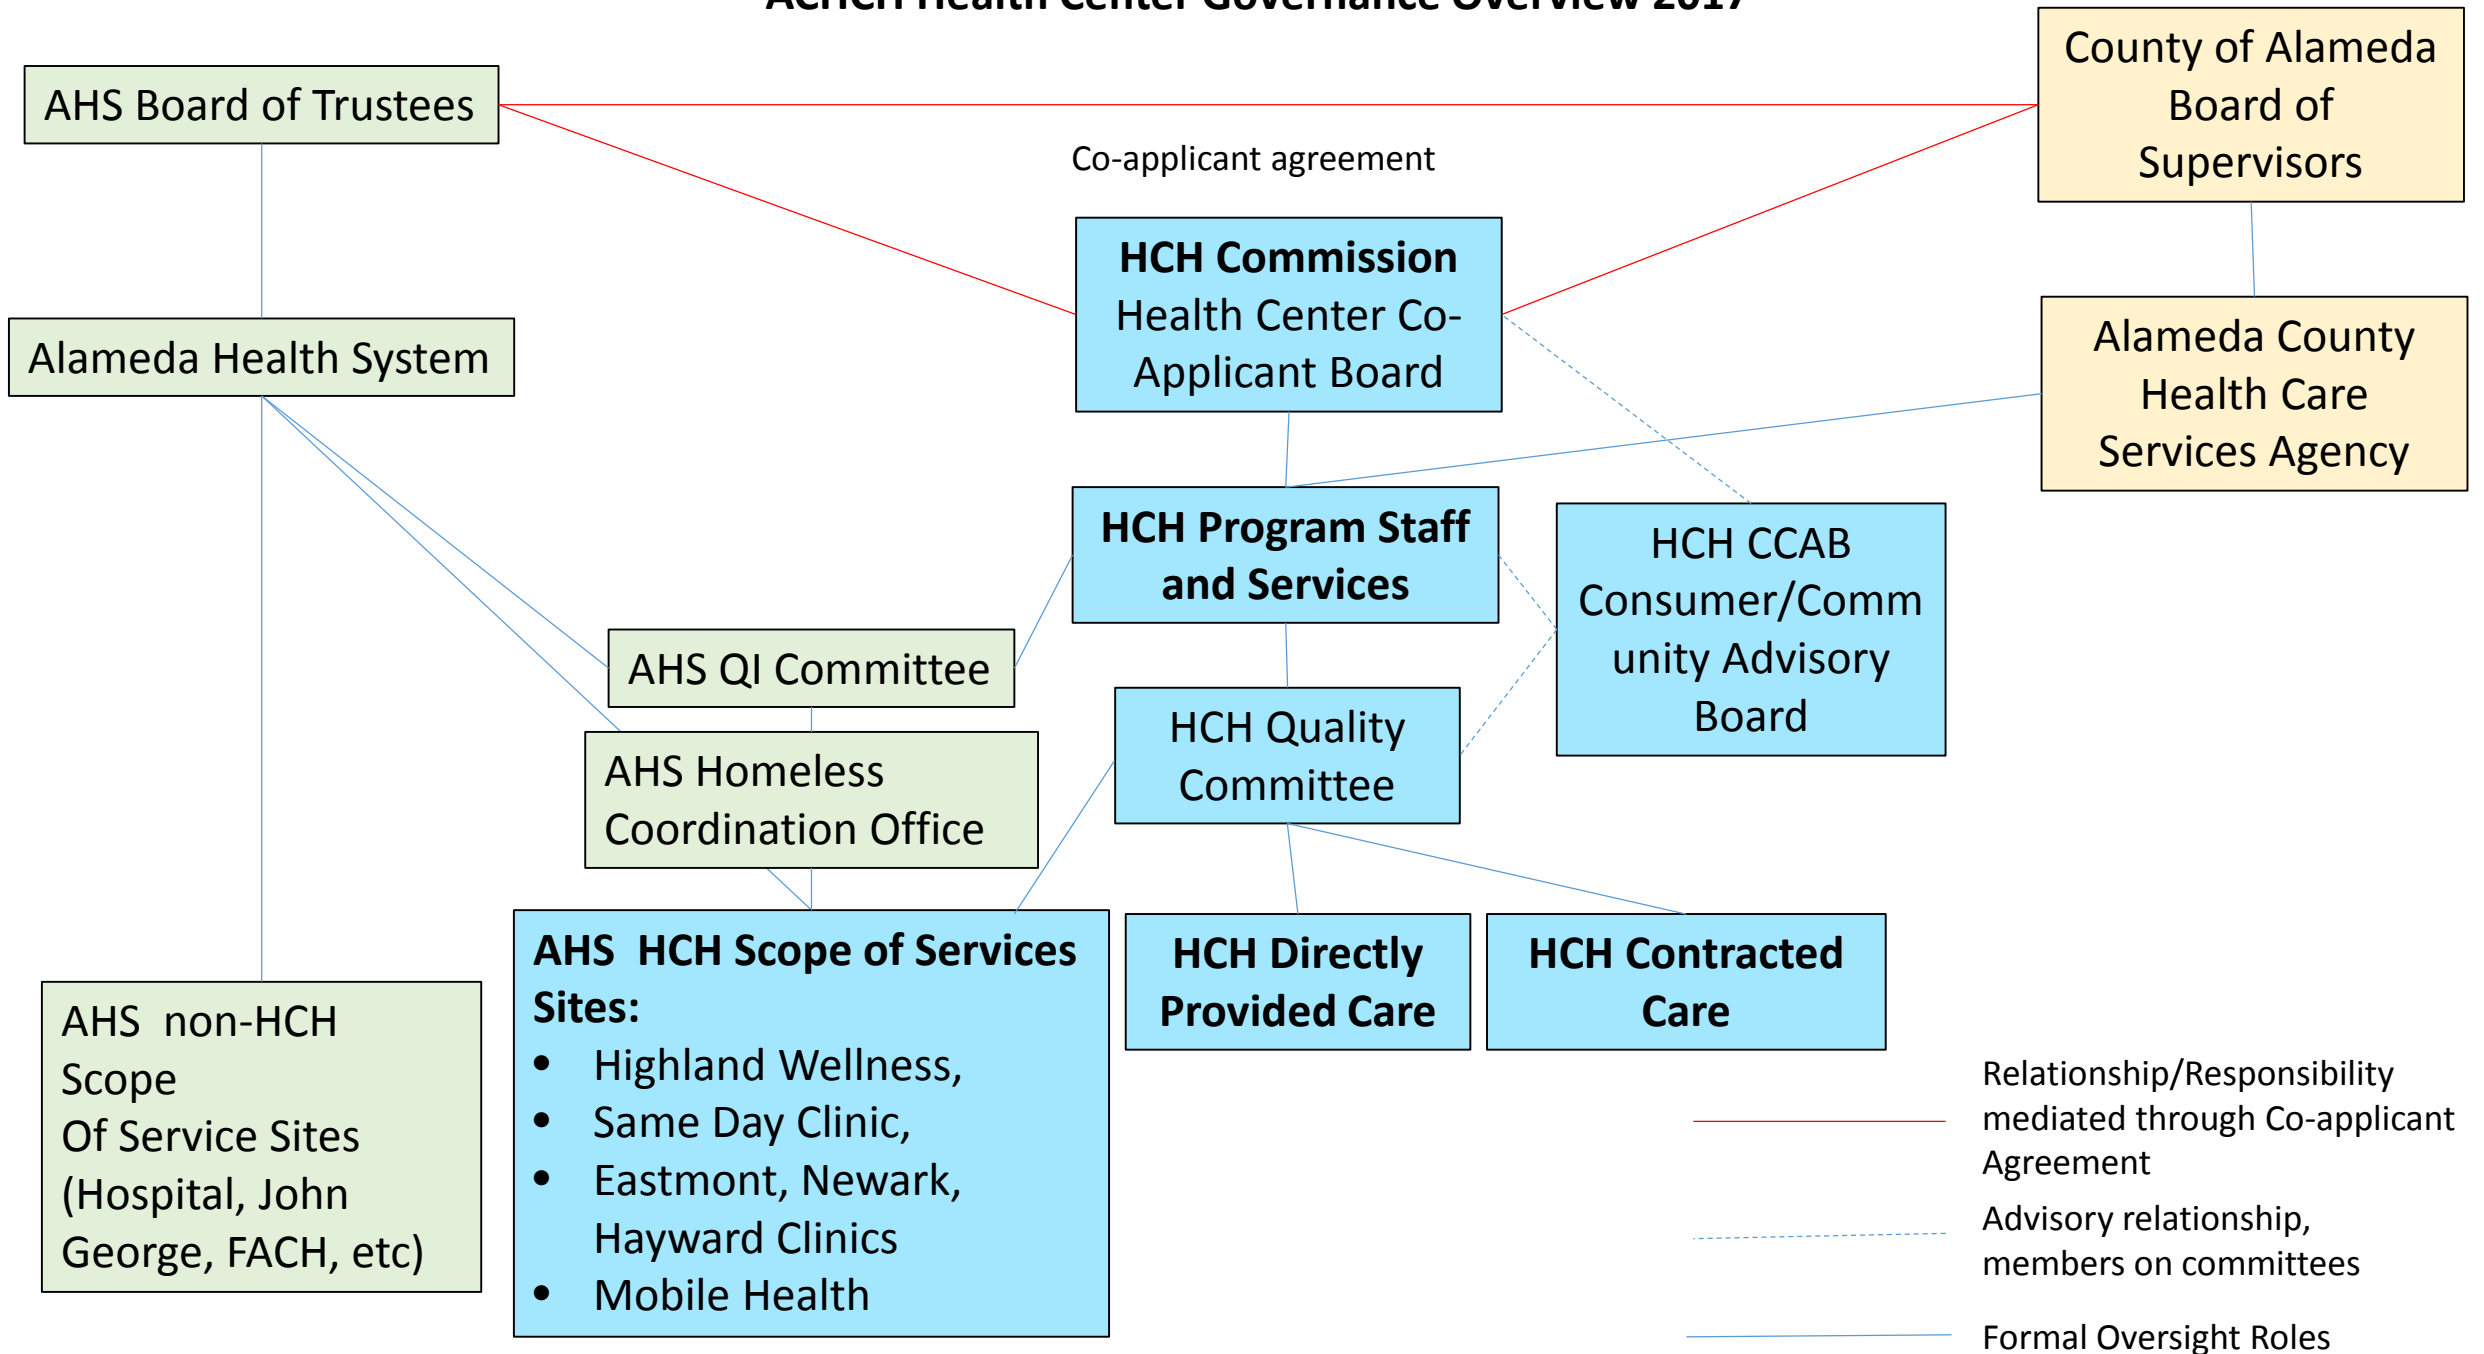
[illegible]

AHS Board of Trustees

County of Alameda Board of Supervisors

Co-applicant agreement

HCH Commission Health Center Co-Applicant Board

Alameda Health System

Alameda County Health Care Services Agency

HCH Program Staff and Services

HCH CCAB Consumer/Community Advisory Board

AHS QI Committee

HCH Quality Committee

AHS Homeless Coordination Office

AHS HCH Scope of Services Sites:
- Highland Wellness,
- Same Day Clinic,
- Eastmont, Newark, Hayward Clinics
- Mobile Health

HCH Directly Provided Care

HCH Contracted Care

AHS non-HCH Scope Of Service Sites (Hospital, John George, FACH, etc)

Relationship/Responsibility mediated through Co-applicant Agreement

Advisory relationship, members on committees

Formal Oversight Roles